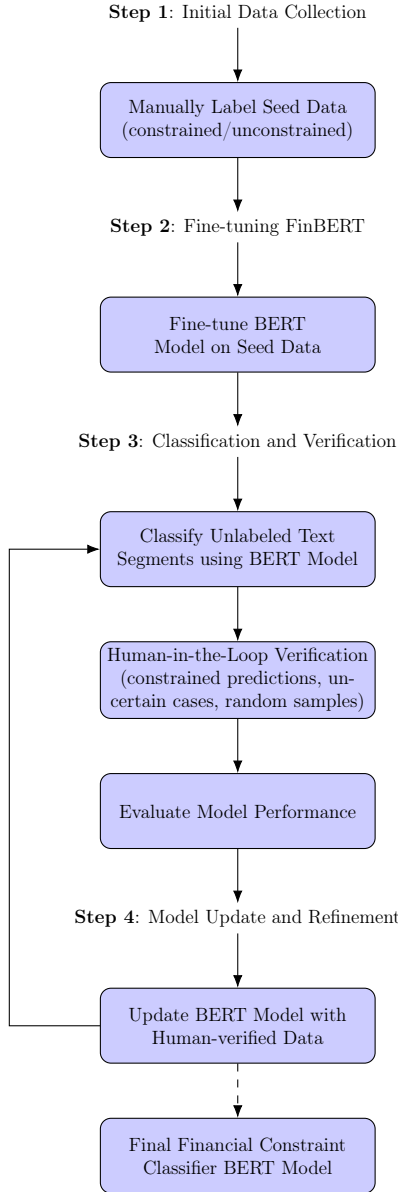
**Step 1**: Initial Data Collection

Manually Label Seed Data (constrained/unconstrained)

**Step 2**: Fine-tuning FinBERT

Fine-tune BERT Model on Seed Data

**Step 3**: Classification and Verification

Classify Unlabeled Text Segments using BERT Model

Human-in-the-Loop Verification (constrained predictions, uncertain cases, random samples)

Evaluate Model Performance

**Step 4**: Model Update and Refinement

Update BERT Model with Human-verified Data

Final Financial Constraint Classifier BERT Model